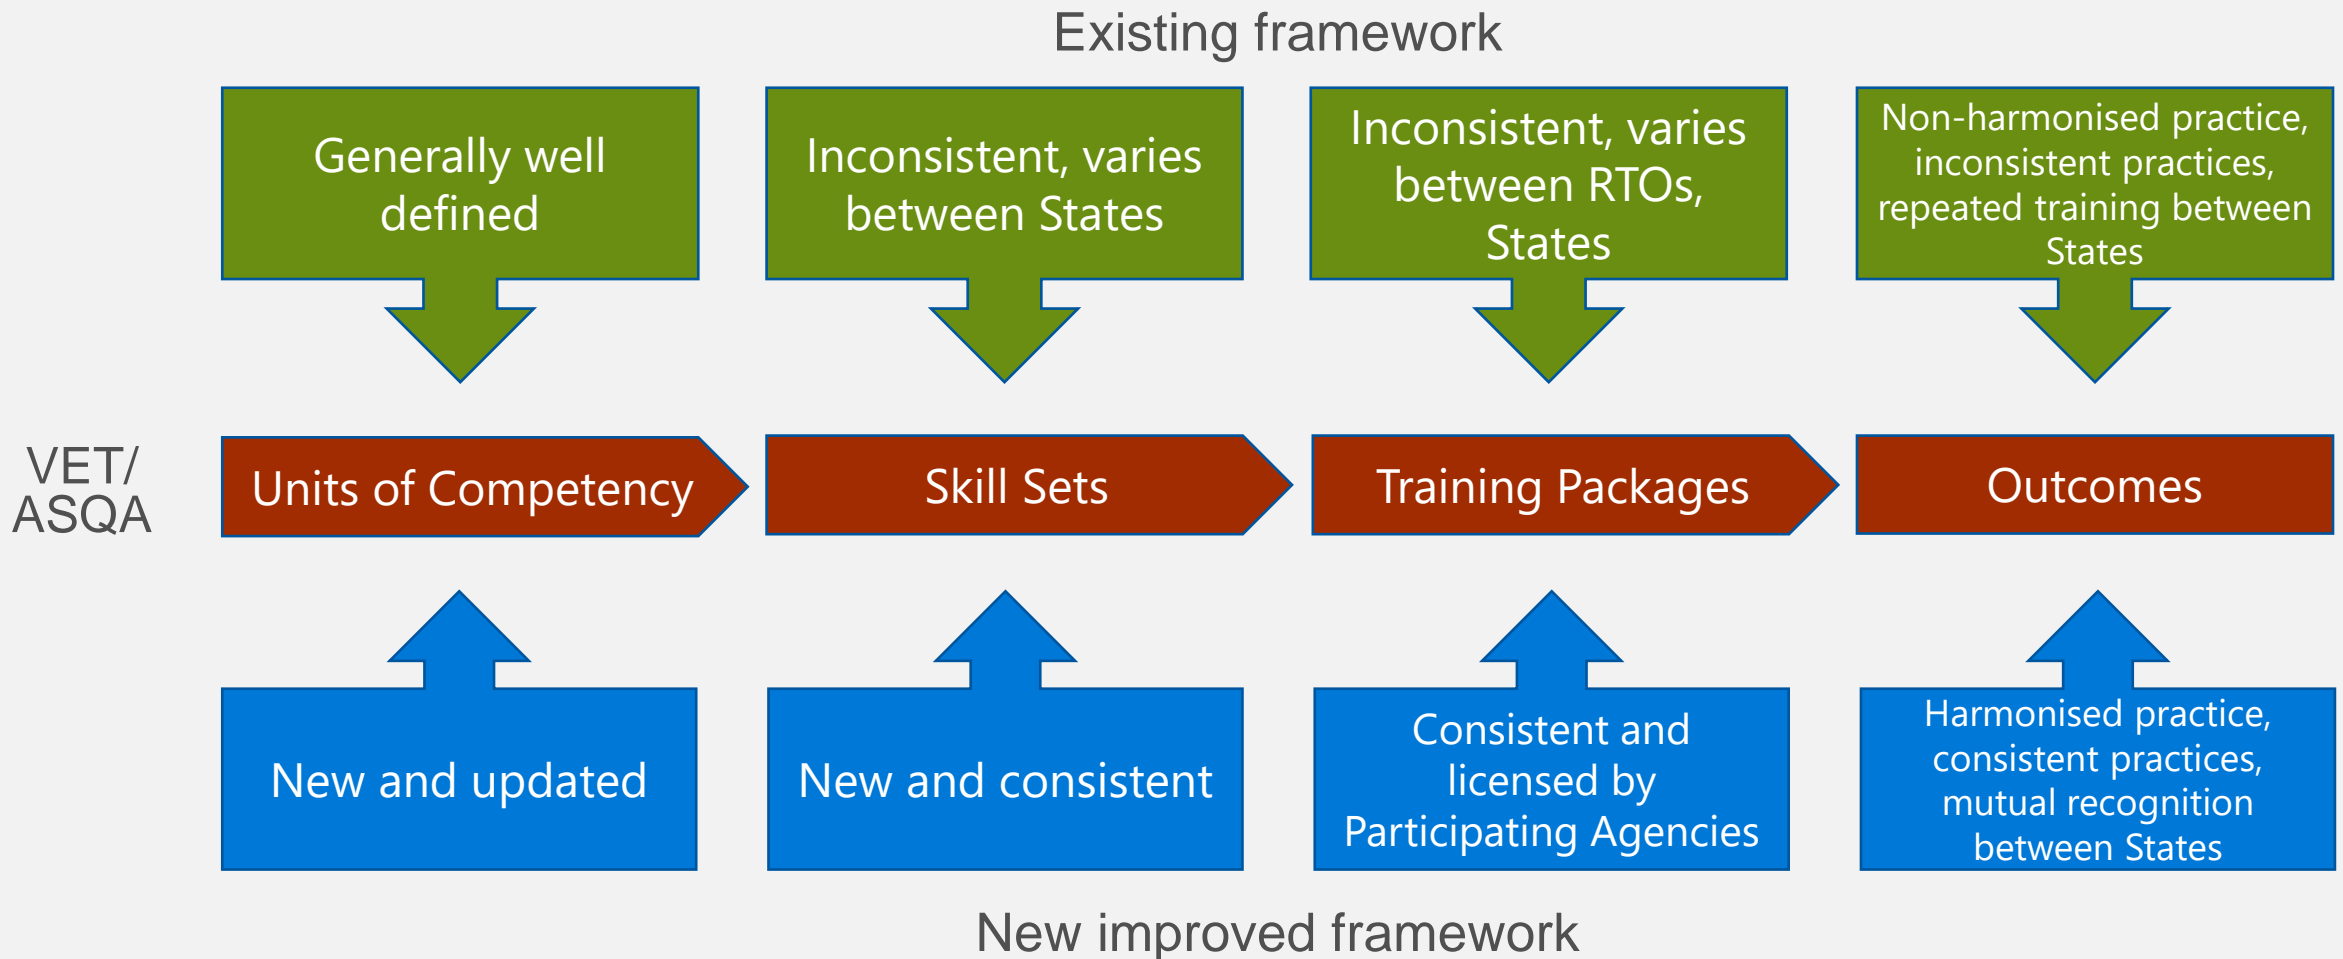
Existing framework

Generally well defined

Inconsistent, varies between States

Inconsistent, varies between RTOs, States

Non-harmonised practice, inconsistent practices, repeated training between States

VET/ ASQA

Units of Competency

Skill Sets

Training Packages

Outcomes

New and updated

New and consistent

Consistent and licensed by Participating Agencies

Harmonised practice, consistent practices, mutual recognition between States

New improved framework